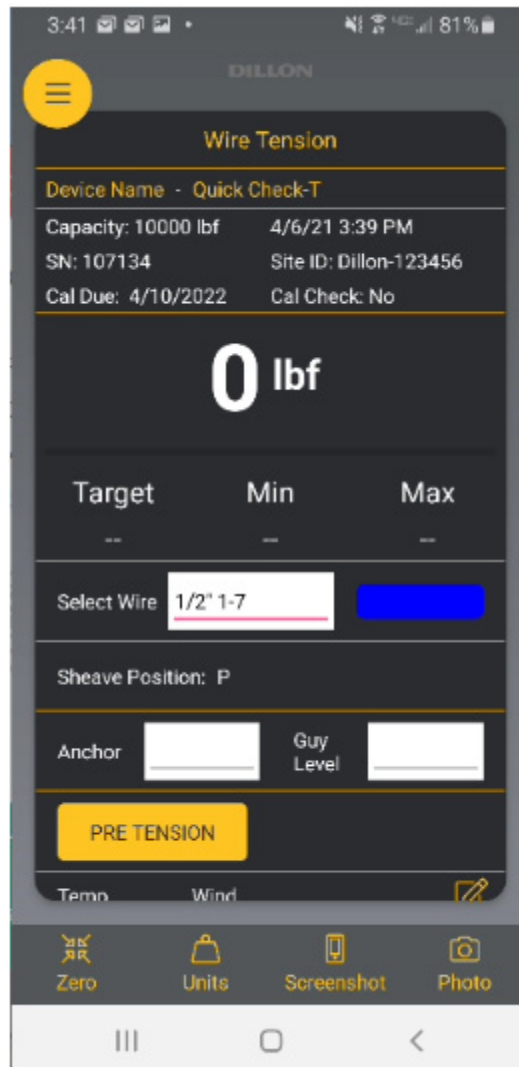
3:41 81%

DILLON

Wire Tension

Device Name - Quick Check-T

Capacity: 10000 lbf
4/6/21 3:39 PM
SN: 107134
Site ID: Dillon-123456
Cal Due: 4/10/2022
Cal Check: No

0 lbf

Target
--
Min
--
Max
--

Select Wire 1/2" 1-7

Sheave Position: P

Anchor
Guy Level

PRE TENSION

Temp
Wind

Zero
Units
Screenshot
Photo